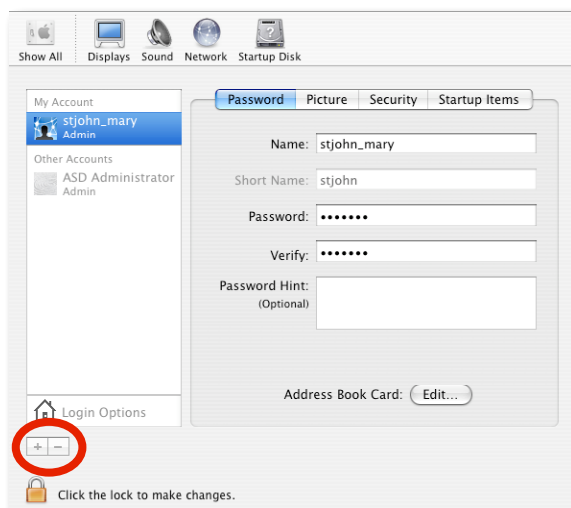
Show All Displays Sound Network Startup Disk

My Account
stjohn_mary
Admin

Other Accounts
ASD Administrator
Admin

Password | Picture | Security | Startup Items

Name: stjohn_mary

Short Name: stjohn

Password: •••••••

Verify: •••••••

Password Hint: (Optional)

Address Book Card: Edit...

Login Options

+ −

Click the lock to make changes.